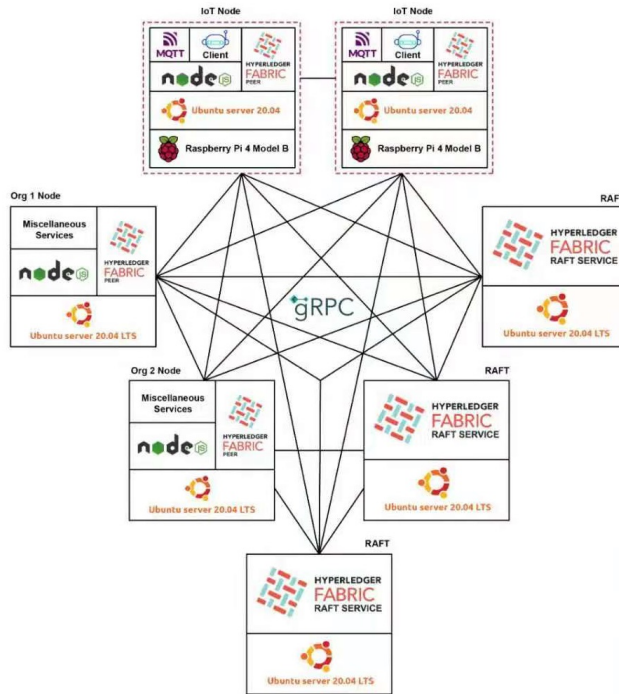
IoT Node

MQTT

Client

HYPERLEDGER FABRIC PEER

node

Ubuntu server 20.04

Raspberry Pi 4 Model B

IoT Node

MQTT

Client

HYPERLEDGER FABRIC PEER

node

Ubuntu server 20.04

Raspberry Pi 4 Model B

Org 1 Node

Miscellaneous Services

node

HYPERLEDGER FABRIC PEER

Ubuntu server 20.04 LTS

RAF

HYPERLEDGER FABRIC RAFT SERVICE

Ubuntu server 20.04 LTS

gRPC

Org 2 Node

Miscellaneous Services

node

HYPERLEDGER FABRIC PEER

Ubuntu server 20.04 LTS

RAFT

HYPERLEDGER FABRIC RAFT SERVICE

Ubuntu server 20.04 LTS

RAFT

HYPERLEDGER FABRIC RAFT SERVICE

Ubuntu server 20.04 LTS